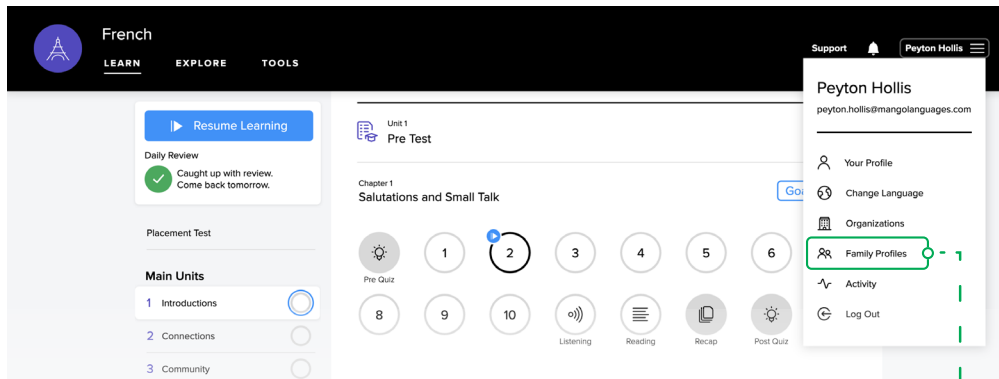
French

LEARN EXPLORE TOOLS

Support Peyton Hollis

Resume Learning

Daily Review

Caught up with review. Come back tomorrow.

Placement Test

Main Units

1 Introductions

2 Connections

3 Community

Unit 1
Pre Test

Chapter 1
Salutations and Small Talk

Go

Pre Quiz

1 2 3 4 5 6

8 9 10

Listening Reading Recap Post Quiz

Peyton Hollis

peyton.hollis@mangolanguages.com

Your Profile

Change Language

Organizations

Family Profiles

Activity

Log Out